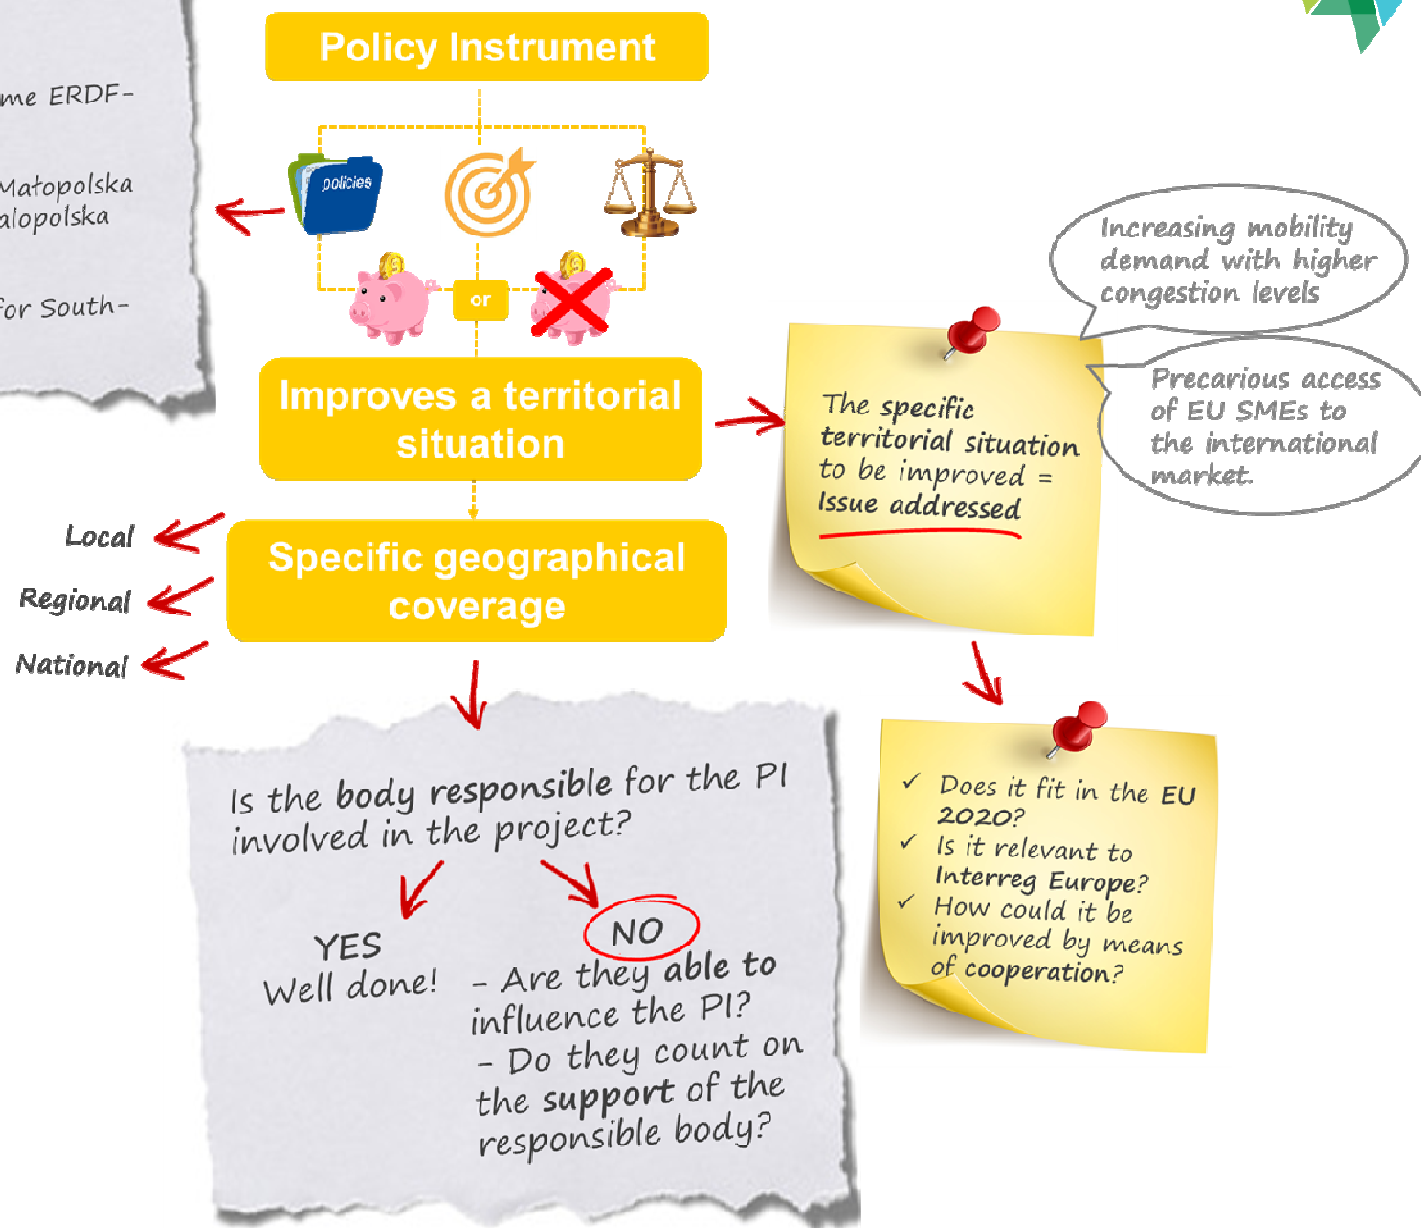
me ERDF-

Małopolska
alopolska

for South-

Policy Instrument

policies

or

Improves a territorial situation

Specific geographical coverage

Local

Regional

National

The specific territorial situation to be improved = Issue addressed

Increasing mobility demand with higher congestion levels

Precarious access of EU SMEs to the international market.

Is the body responsible for the PI involved in the project?

YES
Well done!

NO
- Are they able to influence the PI?
- Do they count on the support of the responsible body?

✓ Does it fit in the EU 2020?
✓ Is it relevant to Interreg Europe?
✓ How could it be improved by means of cooperation?